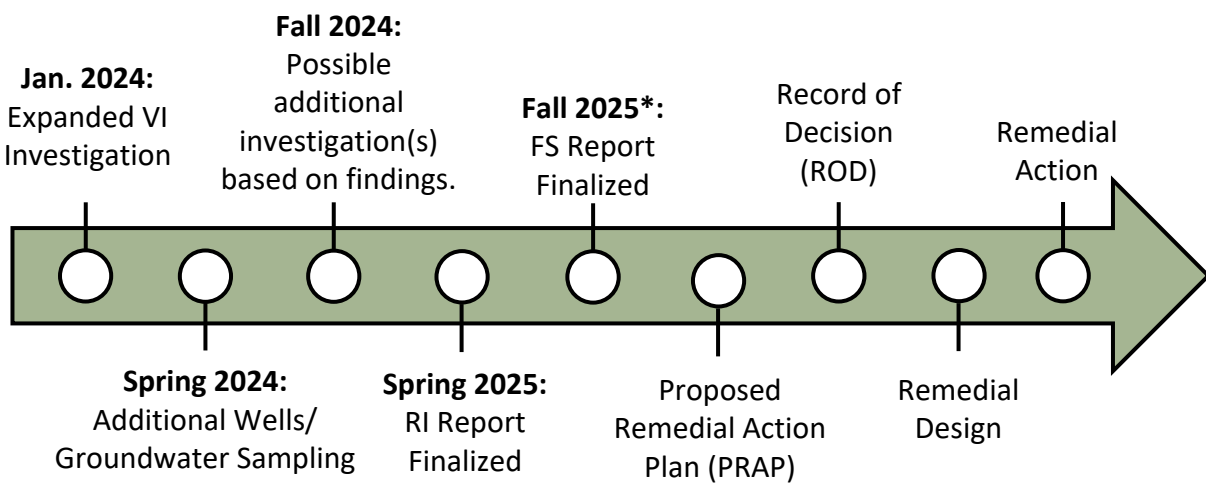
**Jan. 2024:**
Expanded VI Investigation

**Spring 2024:**
Additional Wells/ Groundwater Sampling

**Fall 2024:**
Possible additional investigation(s) based on findings.

**Spring 2025:**
RI Report Finalized

**Fall 2025*:**
FS Report Finalized

Proposed Remedial Action Plan (PRAP)

Record of Decision (ROD)

Remedial Design

Remedial Action